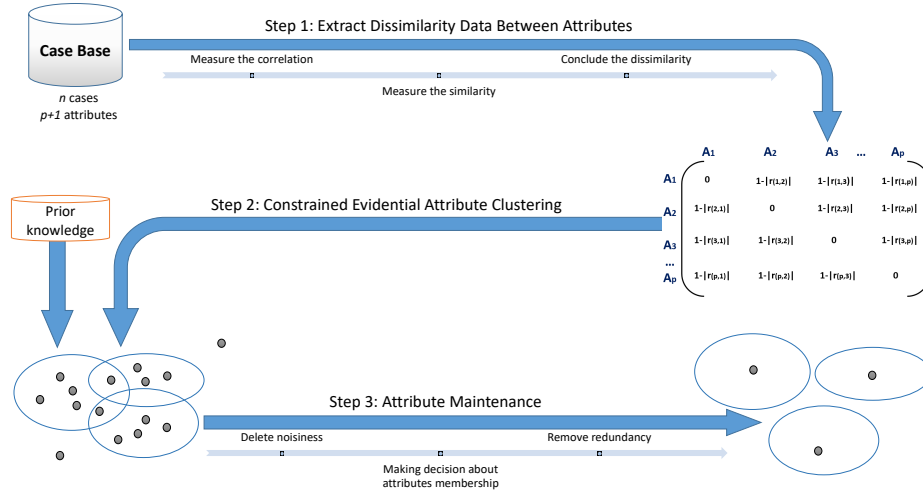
Case Base

*n* cases
*p+1* attributes

Step 1: Extract Dissimilarity Data Between Attributes

Measure the correlation

Conclude the dissimilarity

Measure the similarity

|  | $A_1$ | $A_2$ | $A_3$ | ... | $A_p$ |
|---|---|---|---|---|---|
| $A_1$ | 0 | $1-\|r_{(1,2)}\|$ | $1-\|r_{(1,3)}\|$ |  | $1-\|r_{(1,p)}\|$ |
| $A_2$ | $1-\|r_{(2,1)}\|$ | 0 | $1-\|r_{(2,3)}\|$ |  | $1-\|r_{(2,p)}\|$ |
| $A_3$ | $1-\|r_{(3,1)}\|$ | $1-\|r_{(3,2)}\|$ | 0 |  | $1-\|r_{(3,p)}\|$ |
| ... |  |  |  |  |  |
| $A_p$ | $1-\|r_{(p,1)}\|$ | $1-\|r_{(p,2)}\|$ | $1-\|r_{(p,3)}\|$ |  | 0 |

Prior knowledge

Step 2: Constrained Evidential Attribute Clustering

Step 3: Attribute Maintenance

Delete noisiness

Remove redundancy

Making decision about attributes membership